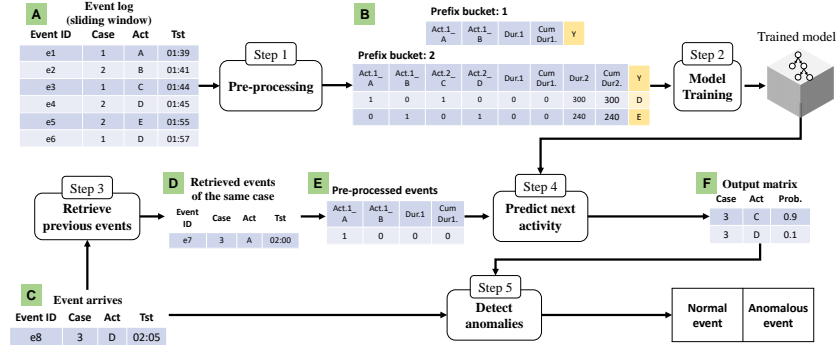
A
Event log (sliding window)

| Event ID | Case | Act | Tst |
|---|---|---|---|
| e1 | 1 | A | 01:39 |
| e2 | 2 | B | 01:41 |
| e3 | 1 | C | 01:44 |
| e4 | 2 | D | 01:45 |
| e5 | 2 | E | 01:55 |
| e6 | 1 | D | 01:57 |

Step 1
Pre-processing

B
Prefix bucket: 1

| Act.1_A | Act.1_B | Dur.1 | Cum Dur1. | Y |
|---|---|---|---|---|

Prefix bucket: 2

| Act.1_A | Act.1_B | Act.2_C | Act.2_D | Dur.1 | Cum Dur1. | Dur.2 | Cum Dur2. | Y |
|---|---|---|---|---|---|---|---|---|
| 1 | 0 | 1 | 0 | 0 | 0 | 300 | 300 | D |
| 0 | 1 | 0 | 1 | 0 | 0 | 240 | 240 | E |

Step 2
Model Training

Trained model

Step 3
Retrieve previous events

D
Retrieved events of the same case

| Event ID | Case | Act | Tst |
|---|---|---|---|
| e7 | 3 | A | 02:00 |

E
Pre-processed events

| Act.1_A | Act.1_B | Dur.1 | Cum Dur1. |
|---|---|---|---|
| 1 | 0 | 0 | 0 |

Step 4
Predict next activity

F
Output matrix

| Case | Act | Prob. |
|---|---|---|
| 3 | C | 0.9 |
| 3 | D | 0.1 |

C
Event arrives

| Event ID | Case | Act | Tst |
|---|---|---|---|
| e8 | 3 | D | 02:05 |

Step 5
Detect anomalies

| Normal event | Anomalous event |
|---|---|